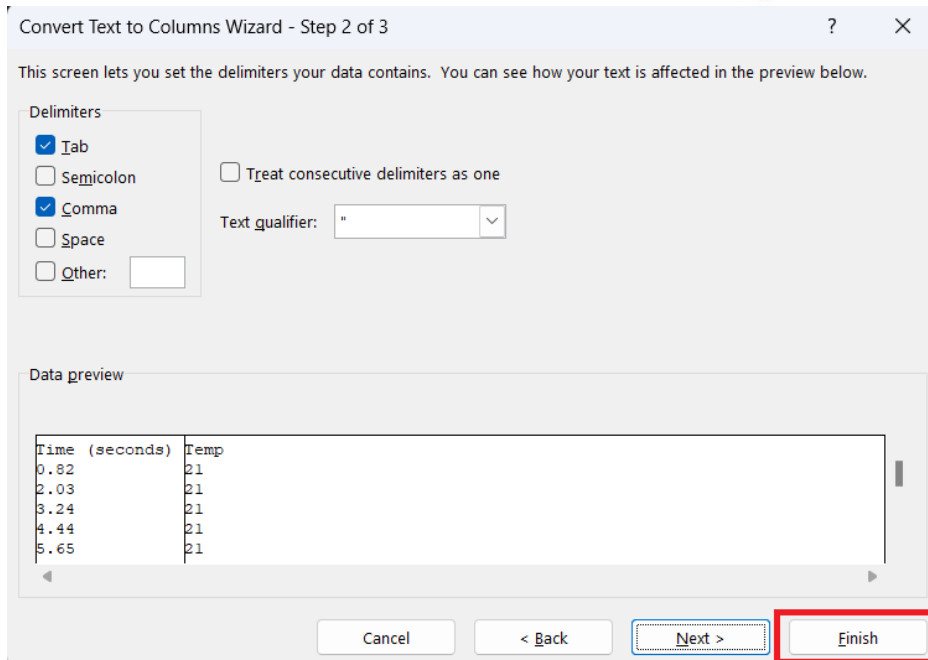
Convert Text to Columns Wizard - Step 2 of 3

?

×

This screen lets you set the delimiters your data contains. You can see how your text is affected in the preview below.

Delimiters

Tab

Semicolon

Comma

Space

Other:

Treat consecutive delimiters as one

Text qualifier: "

Data preview

| Time (seconds) | Temp |
|---|---|
| 0.82 | 21 |
| 2.03 | 21 |
| 3.24 | 21 |
| 4.44 | 21 |
| 5.65 | 21 |

Cancel

< Back

Next >

Finish